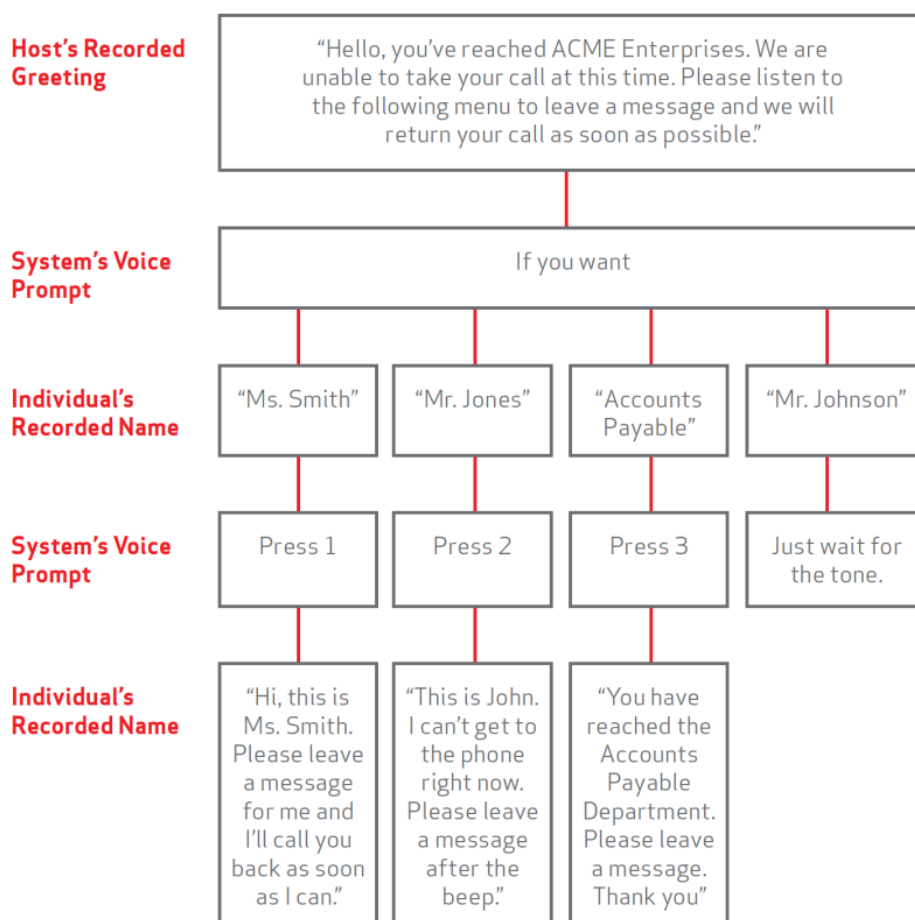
Host's Recorded Greeting

"Hello, you've reached ACME Enterprises. We are unable to take your call at this time. Please listen to the following menu to leave a message and we will return your call as soon as possible."

System's Voice Prompt

If you want

Individual's Recorded Name

"Ms. Smith"

"Mr. Jones"

"Accounts Payable"

"Mr. Johnson"

System's Voice Prompt

Press 1

Press 2

Press 3

Just wait for the tone.

Individual's Recorded Name

"Hi, this is Ms. Smith. Please leave a message for me and I'll call you back as soon as I can."

"This is John. I can't get to the phone right now. Please leave a message after the beep."

"You have reached the Accounts Payable Department. Please leave a message. Thank you"